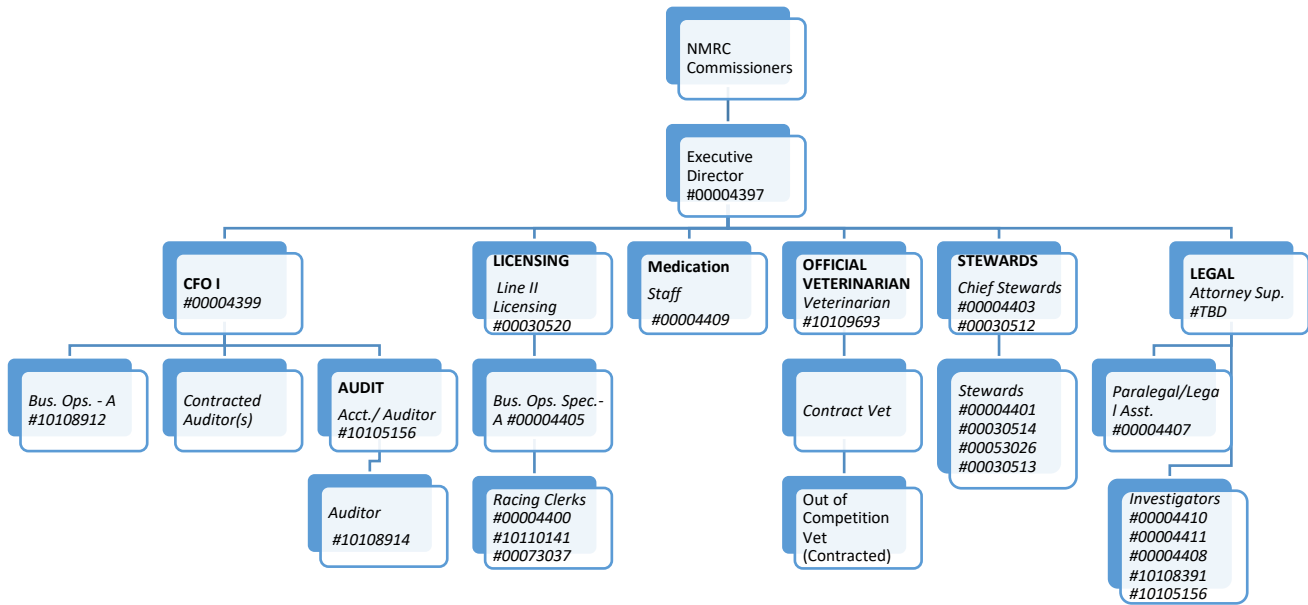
NMRC Commissioners

Executive Director #00004397

CFO I
#00004399

LICENSING
Line II Licensing #00030520

Medication
Staff
#00004409

OFFICIAL VETERINARIAN
Veterinarian #10109693

STEWARDS
Chief Stewards #00004403 #00030512

LEGAL
Attorney Sup. #TBD

Bus. Ops. - A #10108912

Contracted Auditor(s)

AUDIT
Acct./ Auditor #10105156

Auditor
#10108914

Bus. Ops. Spec.-A #00004405

Racing Clerks #00004400 #10110141 #00073037

Contract Vet

Out of Competition Vet (Contracted)

Stewards #00004401 #00030514 #00053026 #00030513

Paralegal/Legal Asst. #00004407

Investigators #00004410 #00004411 #00004408 #10108391 #10105156